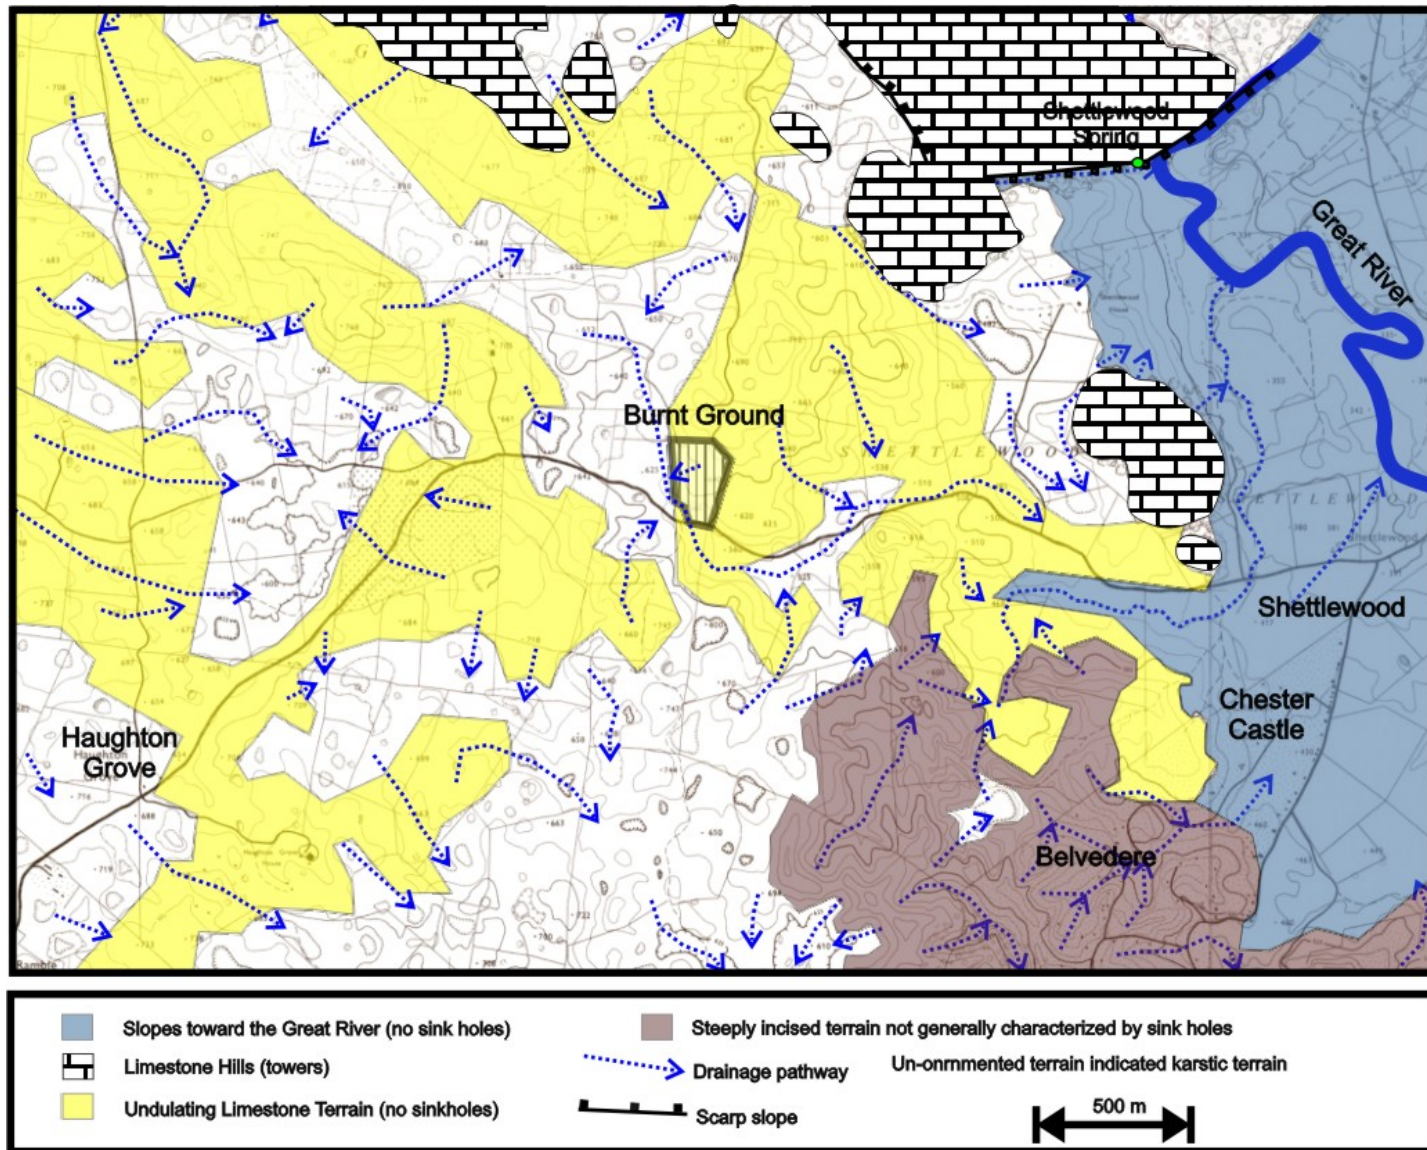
Shettlewood Spring

Great River

Burnt Ground

SHETTLEWOOD

Shettlewood

Chester Castle

Haughton Grove

Belvedere

Slopes toward the Great River (no sink holes)

Limestone Hills (towers)

Undulating Limestone Terrain (no sinkholes)

Steeply incised terrain not generally characterized by sink holes

Drainage pathway

Scarp slope

Un-onrnmented terrain indicated karstic terrain

500 m